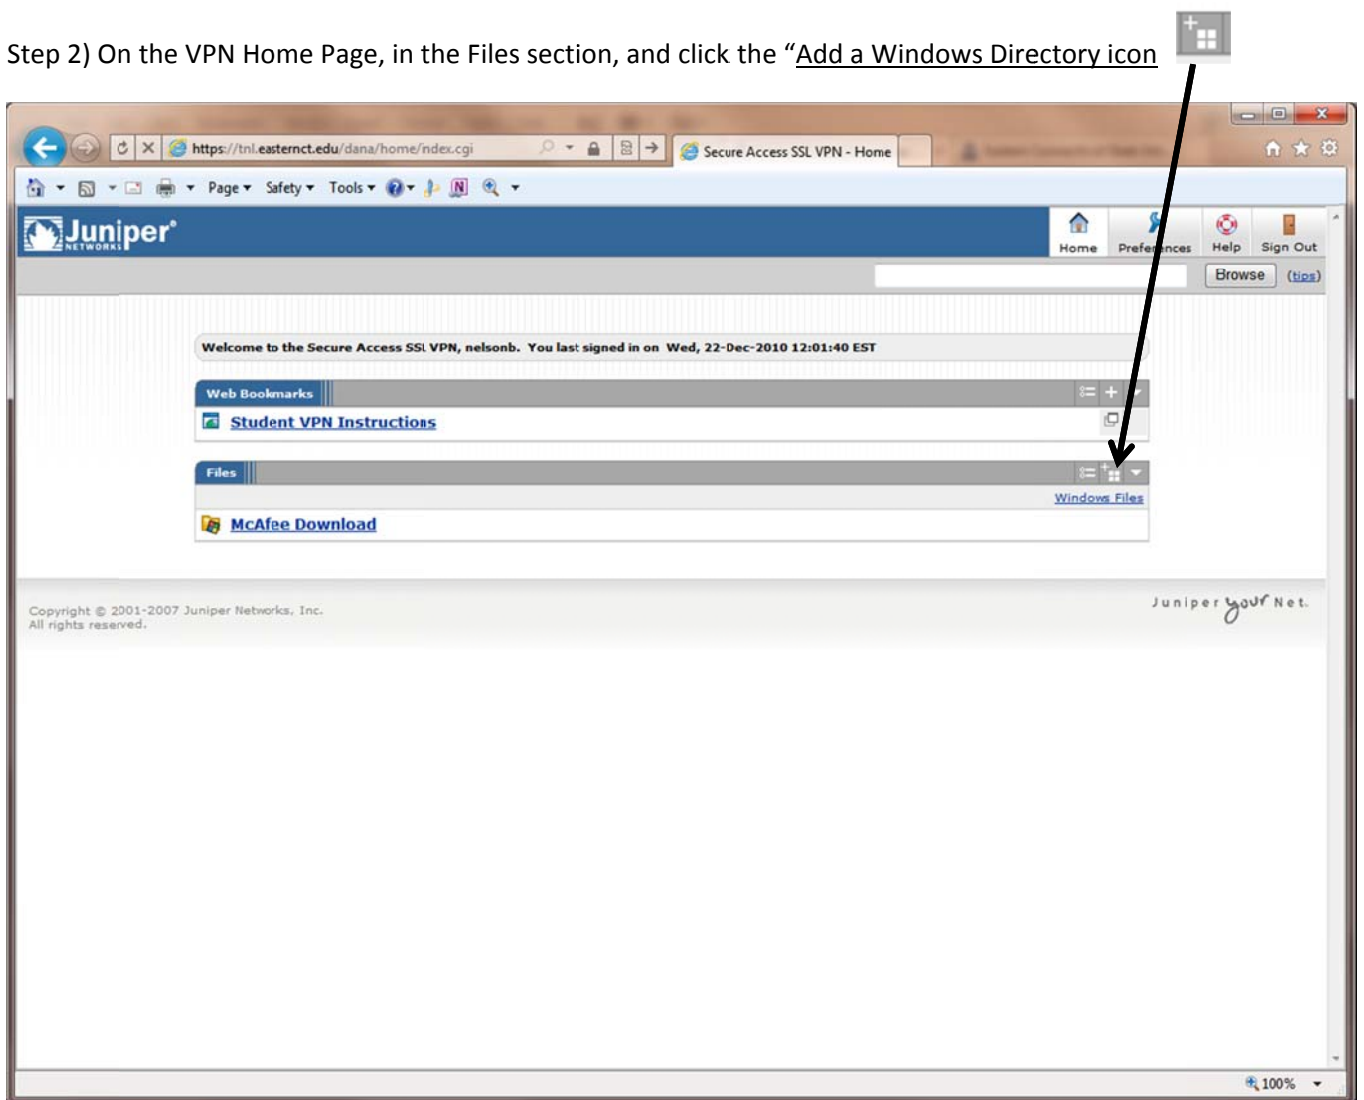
Step 2) On the VPN Home Page, in the Files section, and click the "Add a Windows Directory icon

https://tnl.easternct.edu/dana/home/index.cgi

Secure Access SSL VPN - Home

Page ▾ Safety ▾ Tools ▾

Juniper NETWORKS

Home Preferences Help Sign Out

Browse (tips)

Welcome to the Secure Access SSL VPN, nelsonb. You last signed in on Wed, 22-Dec-2010 12:01:40 EST

Web Bookmarks

Student VPN Instructions

Files

Windows Files

McAfee Download

Copyright © 2001-2007 Juniper Networks, Inc.
All rights reserved.

Juniper your Net.

100%